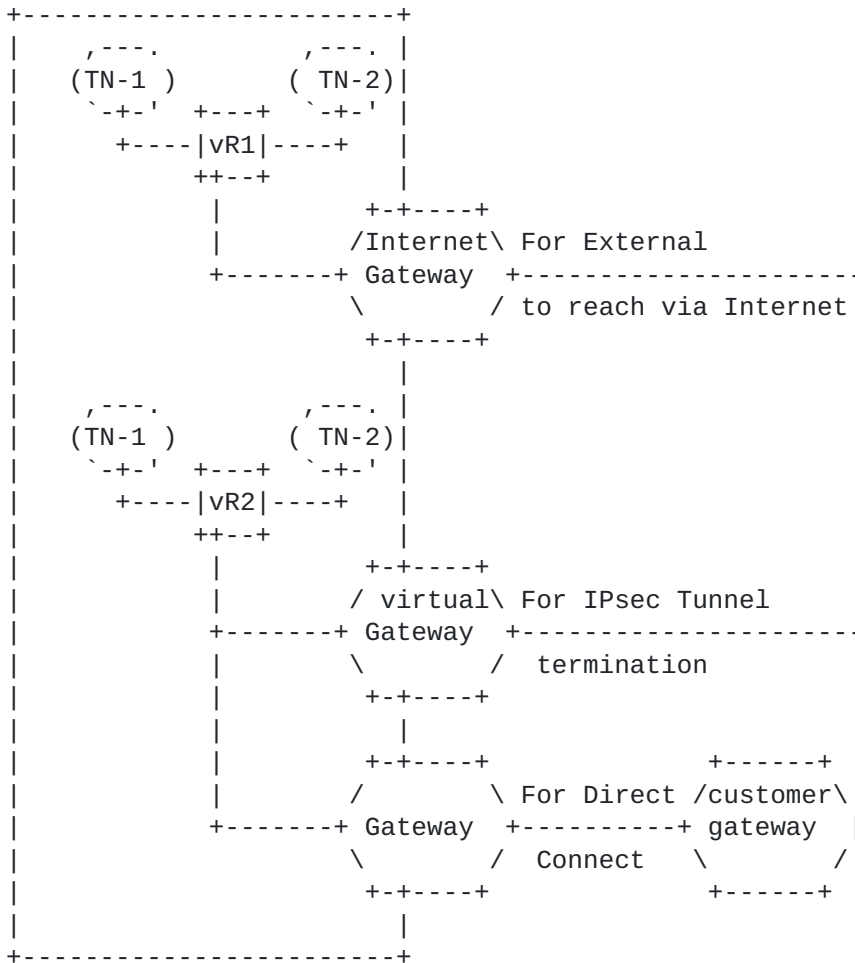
+-----------------------+
|    ,---.         ,---. |
|   (TN-1 )       ( TN-2)|
|    `-+-'  +---+  `-+-' |
|      +----|vR1|----+   |
|           ++--+        |
|            |        +-+----+
|            |       /Internet\ For External
|            +-------+ Gateway  +---------------------
|                    \        / to reach via Internet
|                     +-+----+
|                        |
|    ,---.         ,---. |
|   (TN-1 )       ( TN-2)|
|    `-+-'  +---+  `-+-' |
|      +----|vR2|----+   |
|           ++--+        |
|            |        +-+----+
|            |       / virtual\ For IPsec Tunnel
|            +-------+ Gateway  +---------------------
|            |       \        /  termination
|            |        +-+----+
|            |          |
|            |        +-+----+           +------+
|            |       /        \ For Direct /customer\
|            +-------+ Gateway  +----------+ gateway  |
|                    \        /  Connect   \        /
|                     +-+----+            +------+
|                        |
+-----------------------+